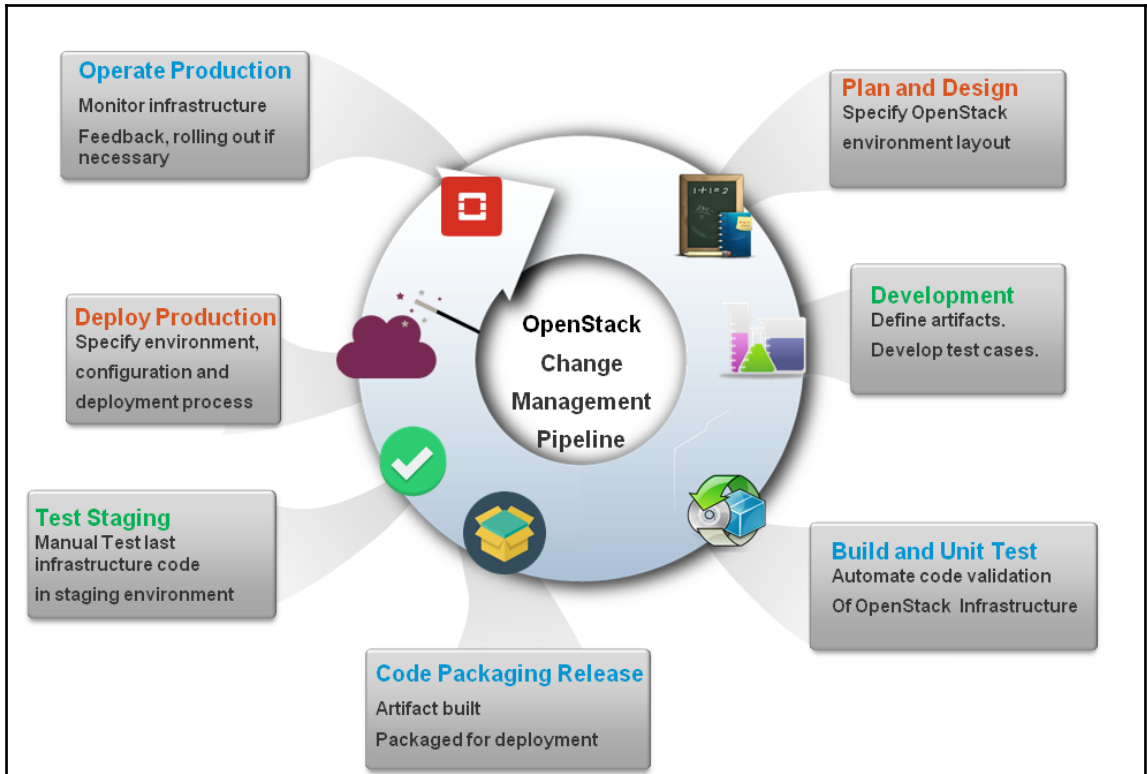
Operate Production
Monitor infrastructure
Feedback, rolling out if necessary

Plan and Design
Specify OpenStack environment layout

Deploy Production
Specify environment, configuration and deployment process

OpenStack
Change
Management
Pipeline

Development
Define artifacts.
Develop test cases.

Test Staging
Manual Test last infrastructure code in staging environment

Build and Unit Test
Automate code validation
Of OpenStack Infrastructure

Code Packaging Release
Artifact built
Packaged for deployment